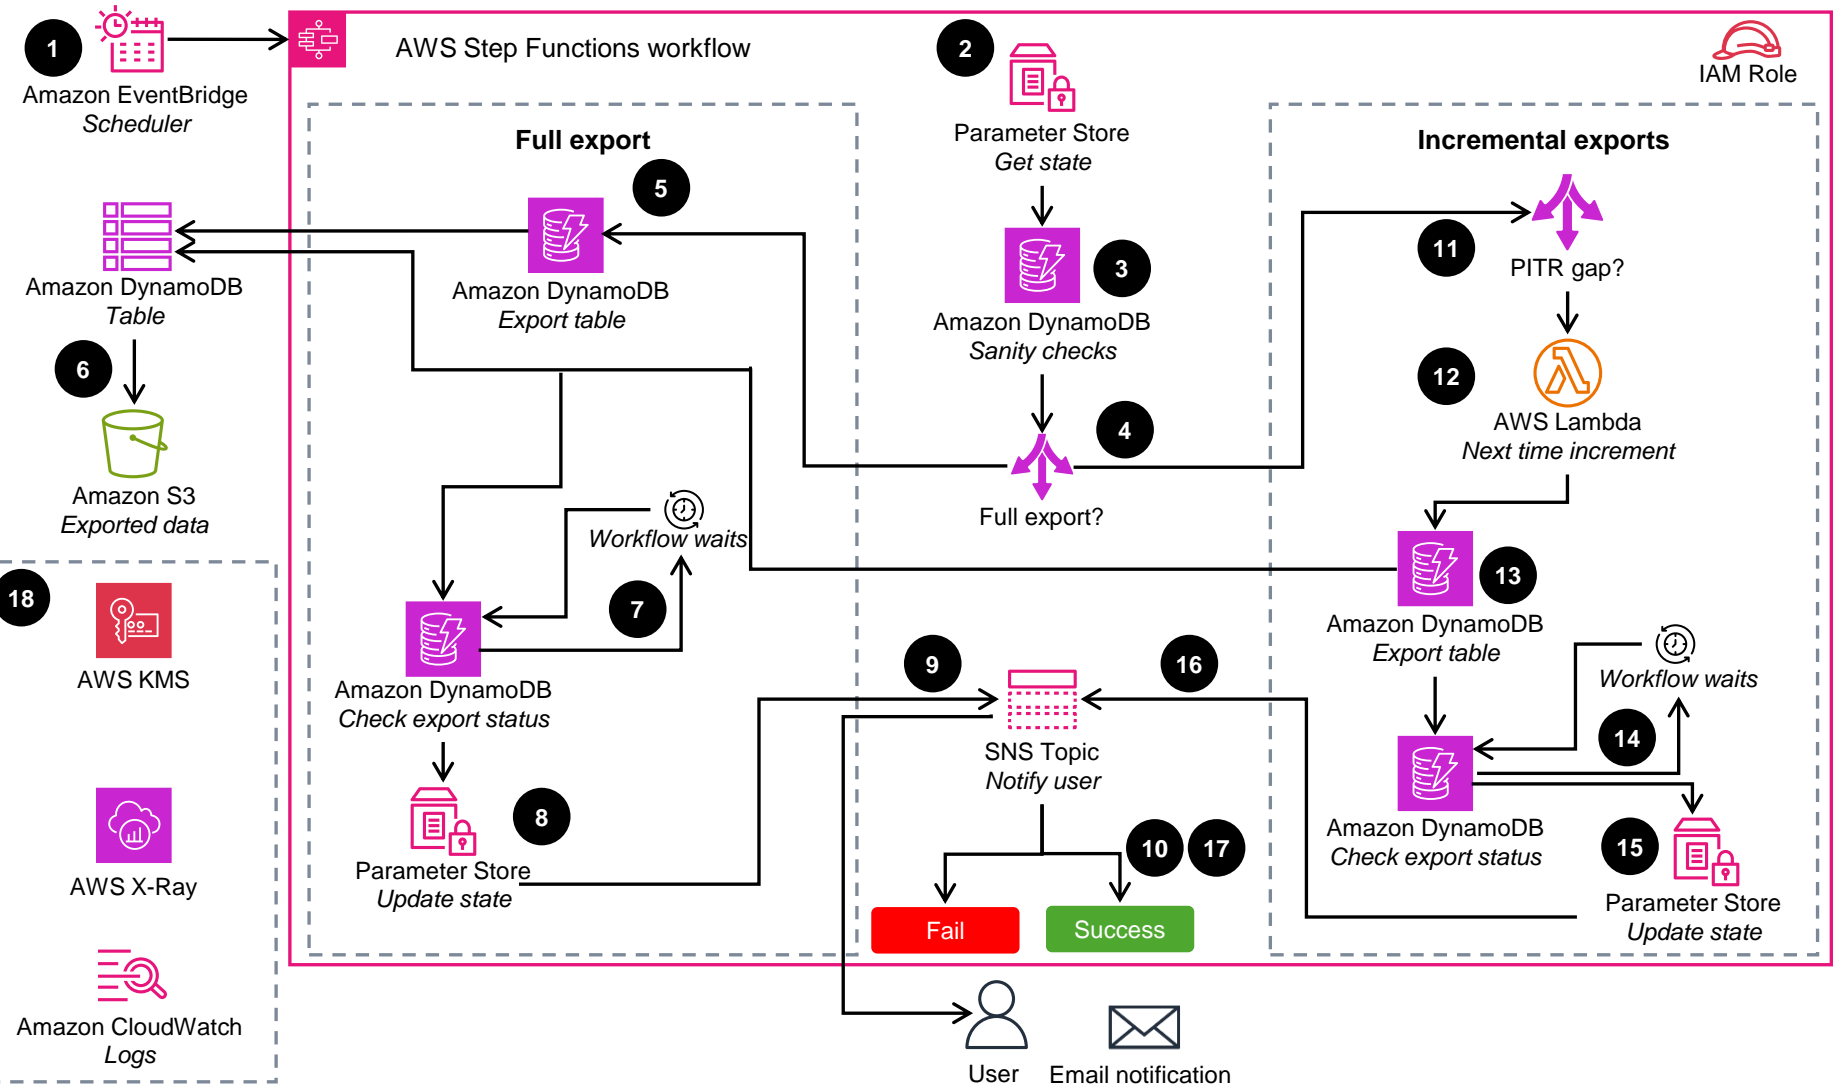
1
Amazon EventBridge
*Scheduler*

AWS Step Functions workflow

2
Parameter Store
*Get state*

IAM Role

Full export

Incremental exports

5
Amazon DynamoDB
*Export table*

Amazon DynamoDB
*Table*

3
Amazon DynamoDB
*Sanity checks*

11
PITR gap?

6
Amazon S3
*Exported data*

4
Full export?

12
AWS Lambda
*Next time increment*

Workflow waits

7

13
Amazon DynamoDB
*Export table*

18
AWS KMS

Amazon DynamoDB
*Check export status*

9
16
SNS Topic
*Notify user*

Workflow waits

14

8
Parameter Store
*Update state*

10
17

Amazon DynamoDB
*Check export status*

15
Parameter Store
*Update state*

AWS X-Ray

Fail
Success

Amazon CloudWatch
*Logs*

User
Email notification